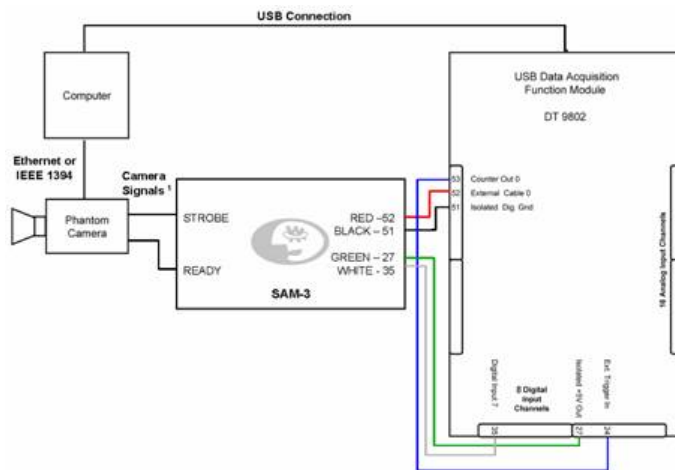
USB Connection

Computer

Ethernet or IEEE 1394

Camera Signals ¹

Phantom Camera

STROBE

READY

RED –52
BLACK – 51
GREEN – 27
WHITE - 35

SAM-3

USB Data Acquisition Function Module

DT 9802

53 Counter Out 0
52 External Cable 0
51 Isolated Dig. Gnd

16 Analog Input Channels

Digital Input 7

8 Digital Input Channels

Isolated +5V Out

Ext. Trigger In

35

27

24